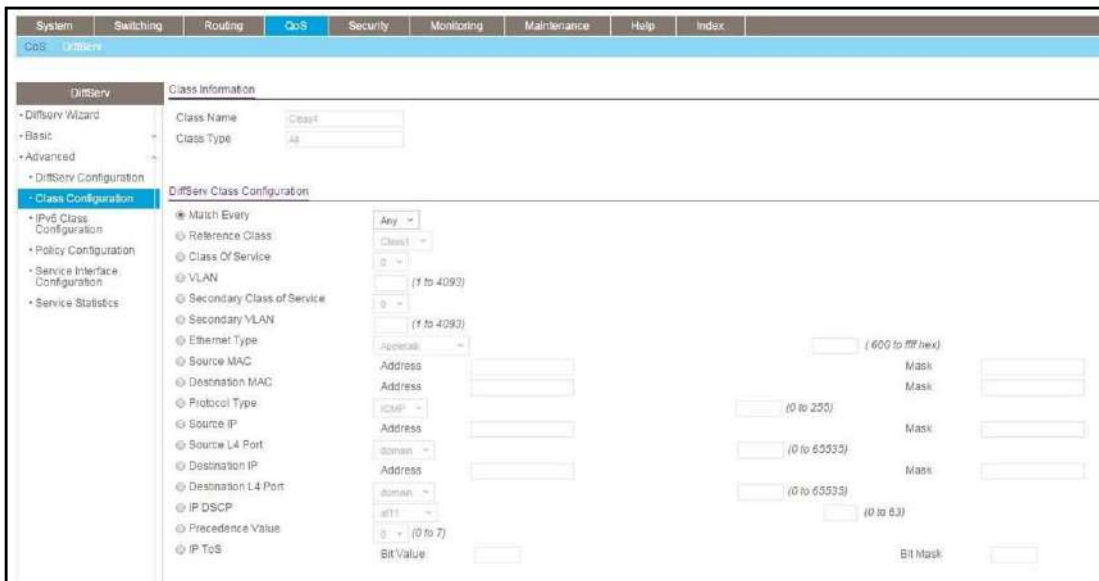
System Switching Routing QoS Security Monitoring Maintenance Help Index

CoS DiffServ

DiffServ

- Diffserv Wizard
- Basic
- Advanced
- DiffServ Configuration
- Class Configuration
- IPv6 Class Configuration
- Policy Configuration
- Service Interface Configuration
- Service Statistics

Class Information

Class Name Class1

Class Type All

DiffServ Class Configuration

Match Every Any

Reference Class Class1

Class Of Service 0

VLAN (1 to 4093)

Secondary Class of Service 0

Secondary VLAN (1 to 4093)

Ethernet Type Appletalk ( 600 to ffff hex)

Source MAC Address Mask

Destination MAC Address Mask

Protocol Type ICMP (0 to 255)

Source IP Address Mask

Source L4 Port domain (0 to 65535)

Destination IP Address Mask

Destination L4 Port domain (0 to 65535)

IP DSCP af11 (0 to 63)

Precedence Value 0 (0 to 7)

IP ToS Bit Value Bit Mask